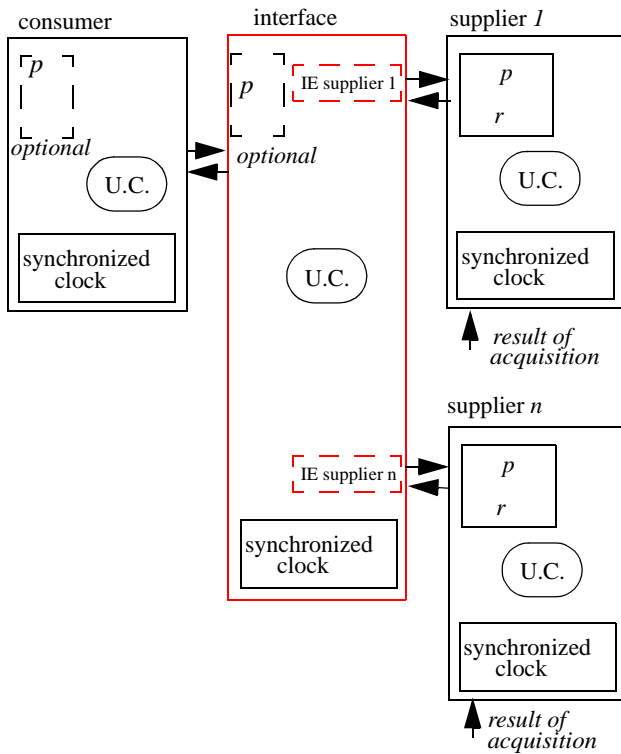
consumer

$p$

optional

U.C.

synchronized clock

interface

$p$

IE supplier 1

optional

U.C.

IE supplier n

synchronized clock

supplier $1$

$p$

$r$

U.C.

synchronized clock

result of acquisition

supplier $n$

$p$

$r$

U.C.

synchronized clock

result of acquisition